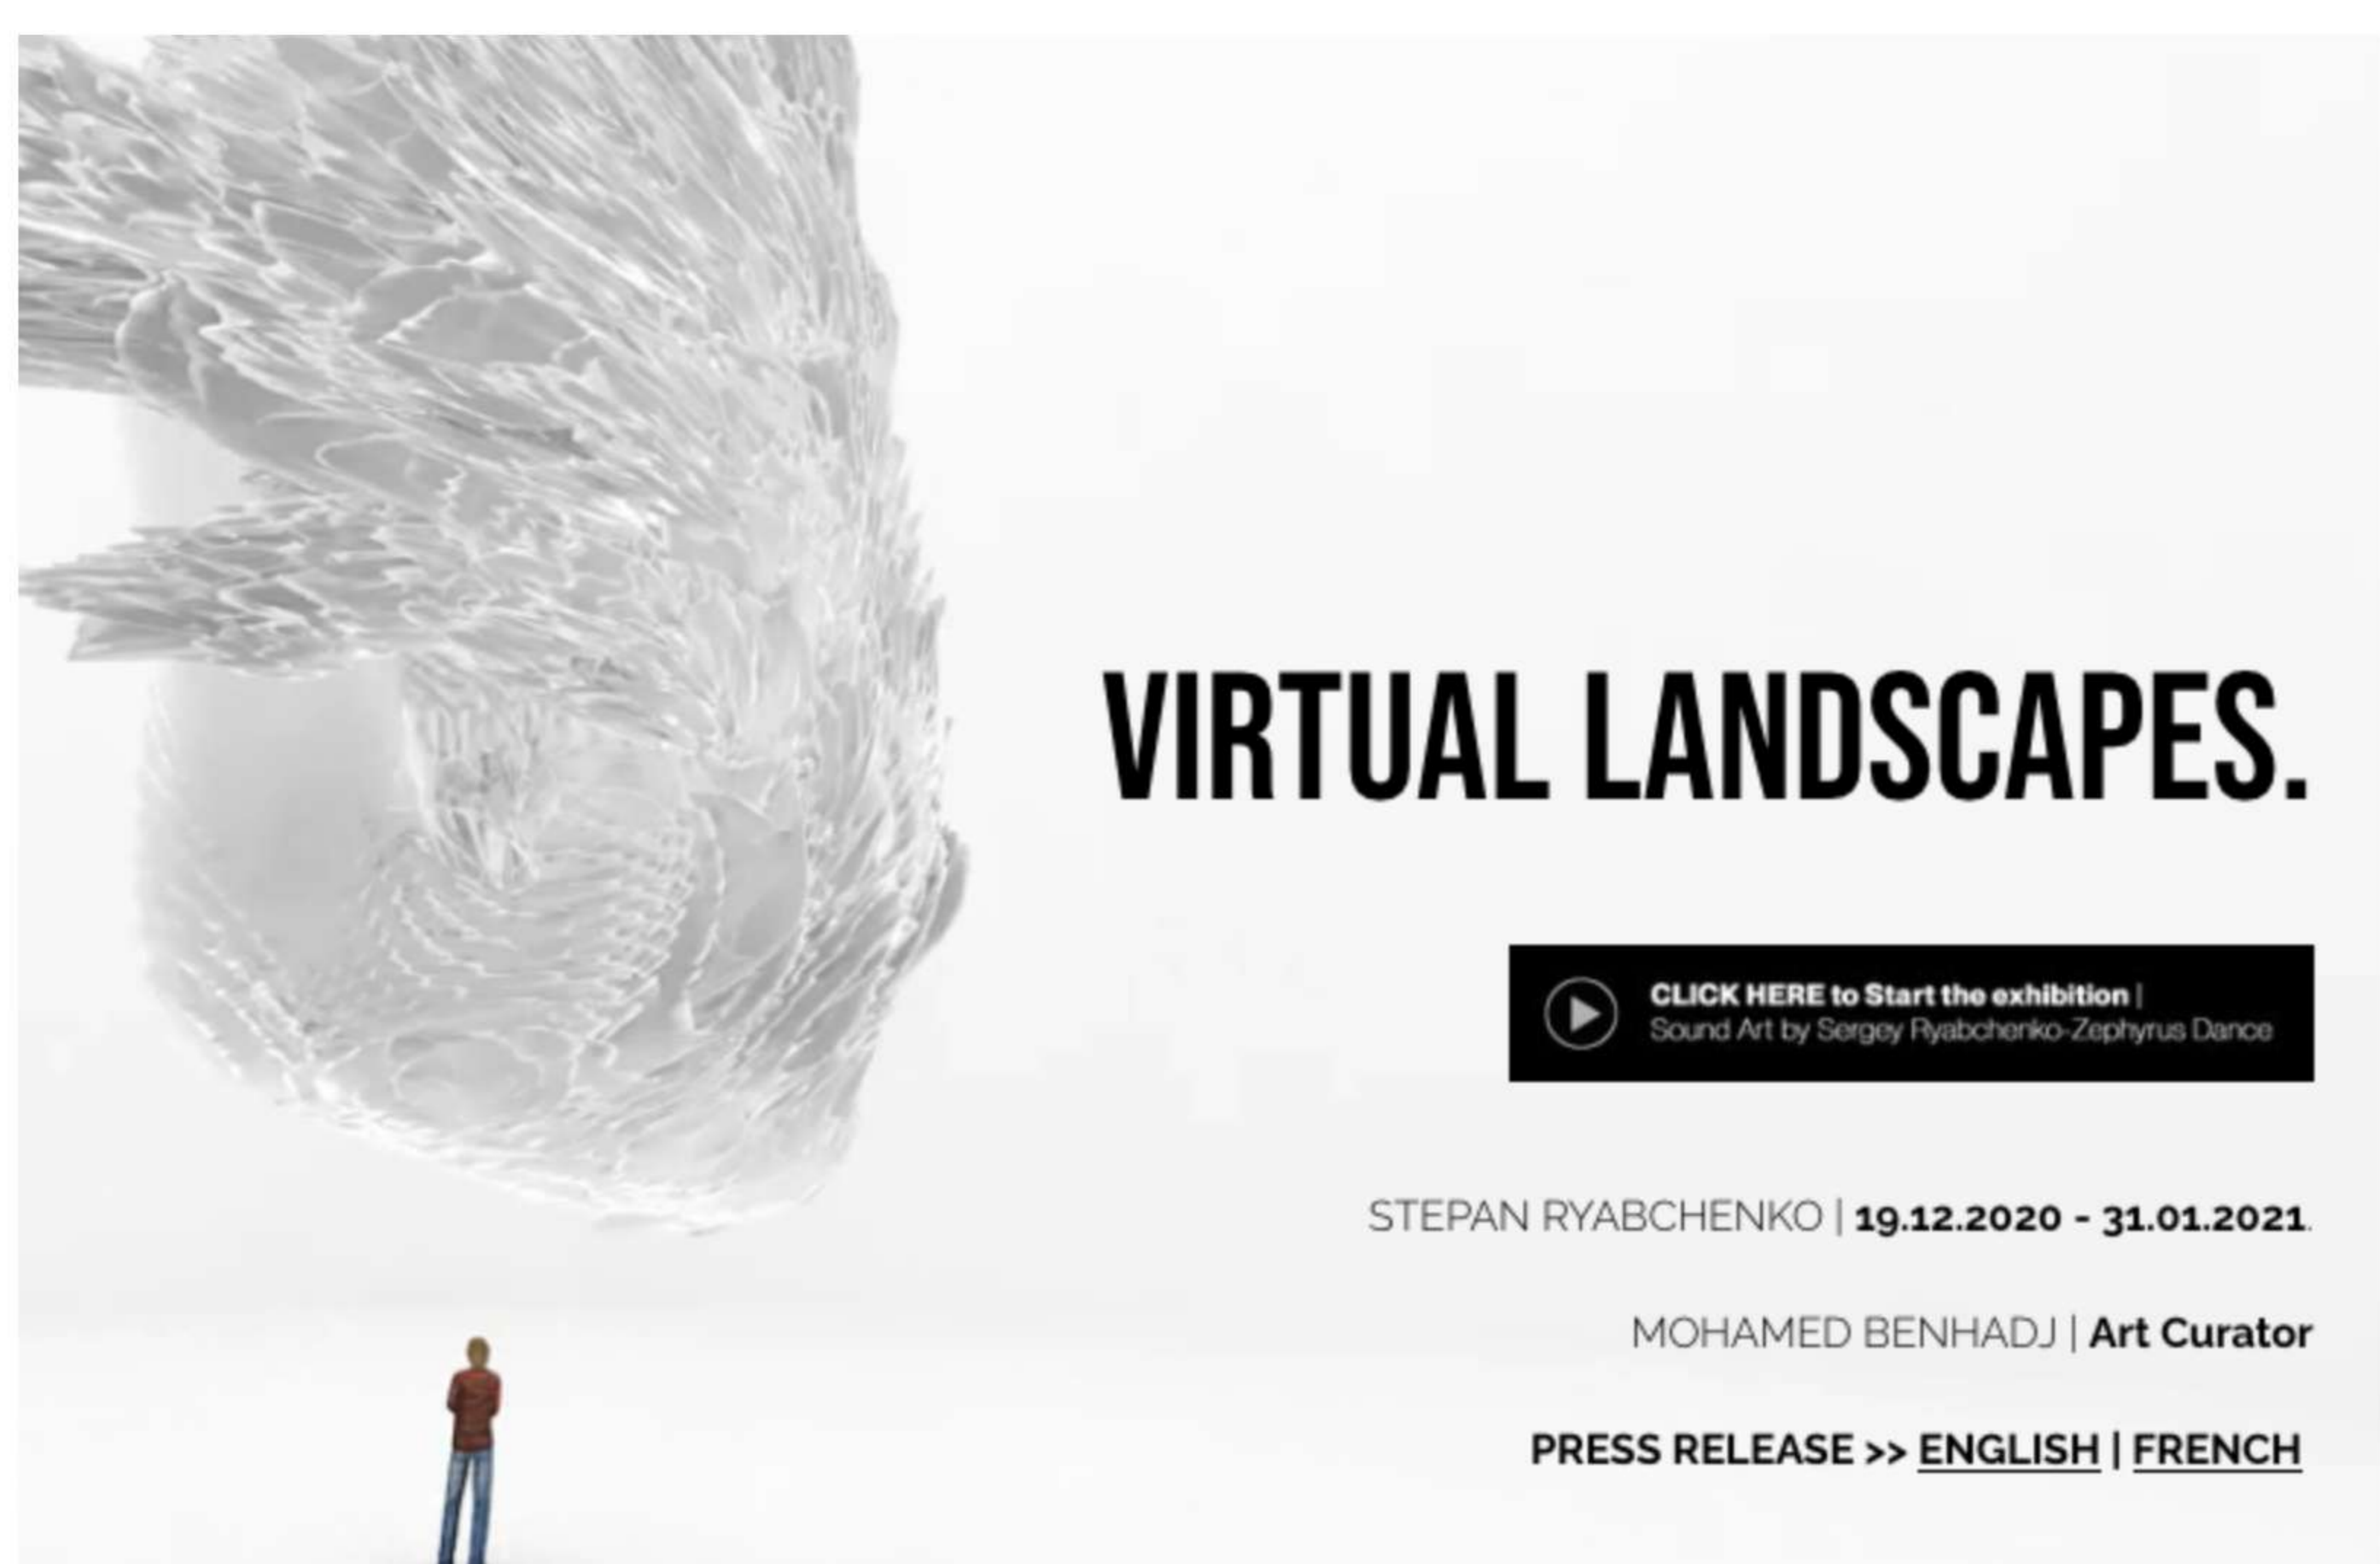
VIRTUAL LANDSCAPES.

CLICK HERE to Start the exhibition |
Sound Art by Sergey Ryabchenko-Zephyrus Dance

STEPAN RYABCHENKO | 19.12.2020 - 31.01.2021.

MOHAMED BENHADJ | Art Curator

PRESS RELEASE >> ENGLISH | FRENCH